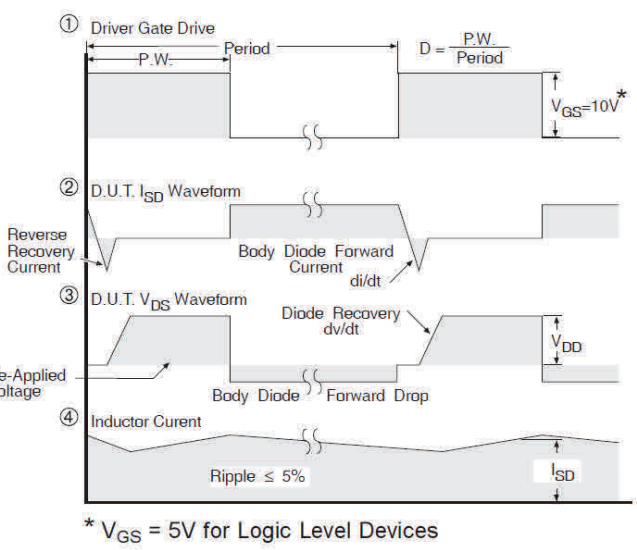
① Driver Gate Drive

P.W.

Period

$D = \frac{P.W.}{Period}$

$V_{GS}=10V^*$

② D.U.T. $I_{SD}$ Waveform

Reverse Recovery Current

Body Diode Forward Current

di/dt

③ D.U.T. $V_{DS}$ Waveform

Diode Recovery dv/dt

$V_{DD}$

e-Applied oltage

Body Diode Forward Drop

④ Inductor Current

Ripple $\leq$ 5%

$I_{SD}$

* $V_{GS}$ = 5V for Logic Level Devices